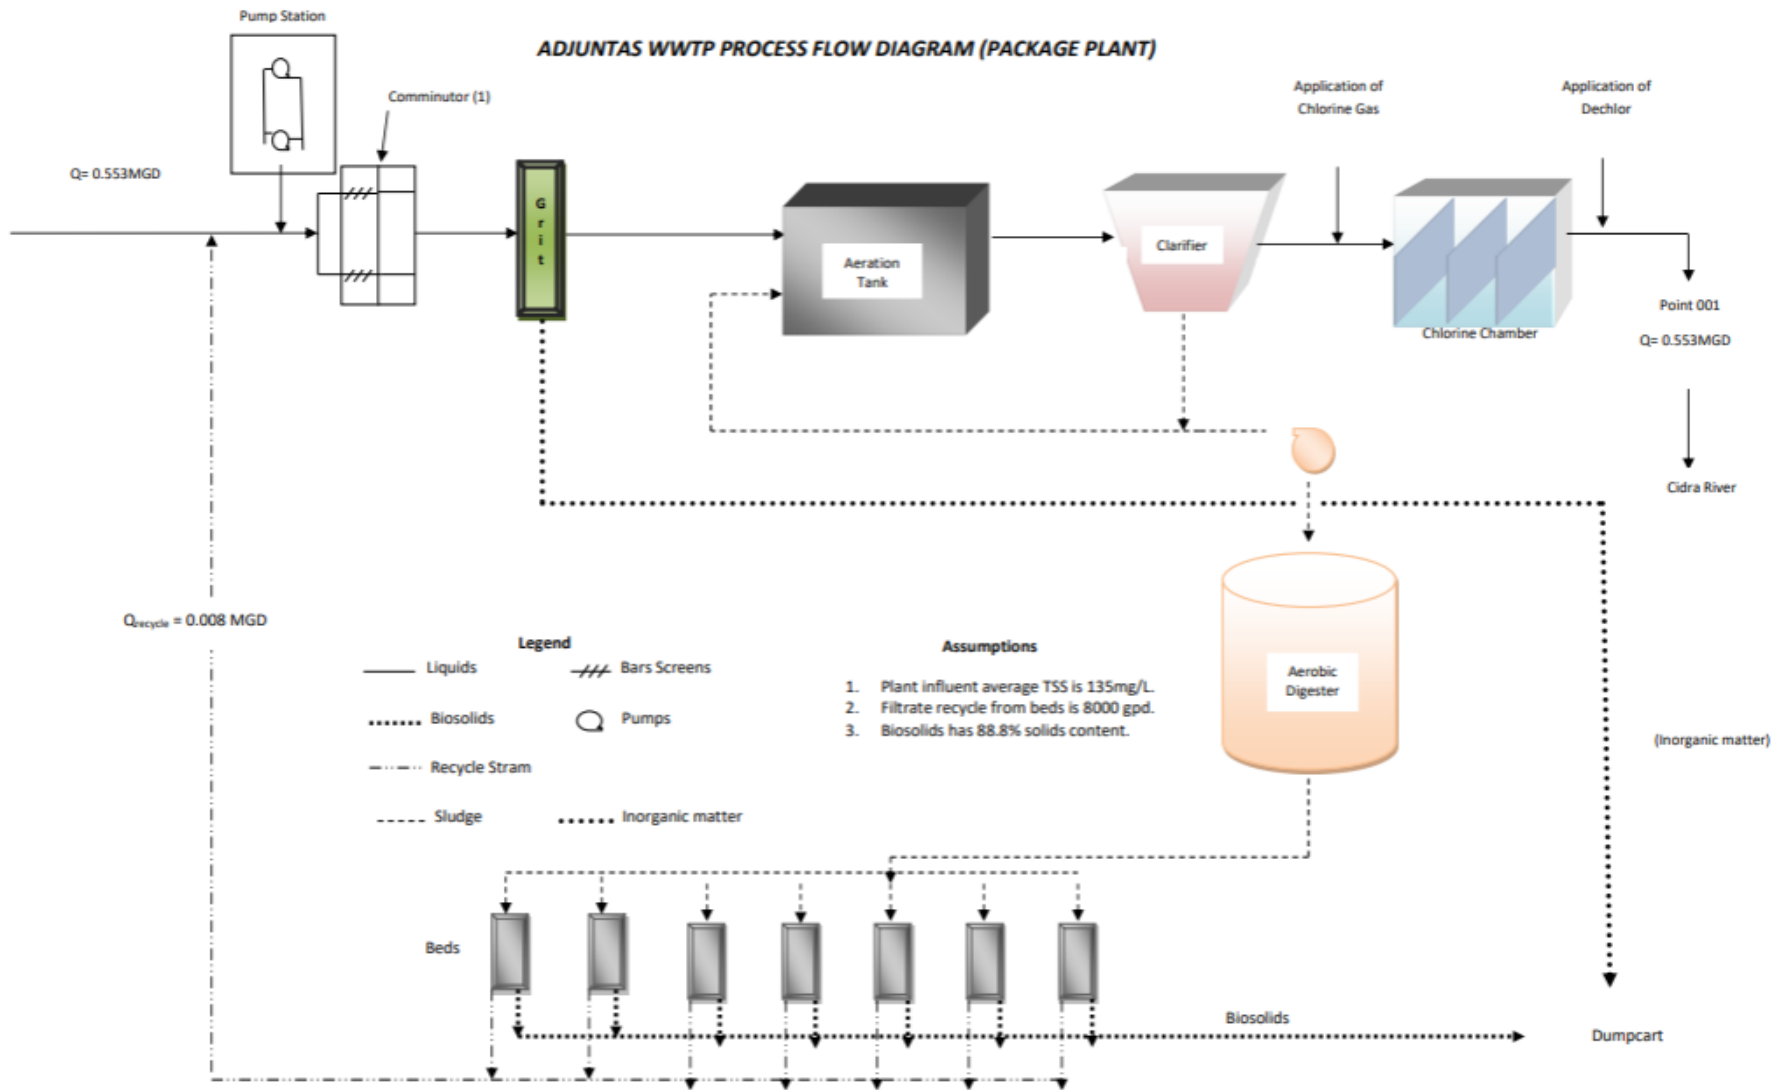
Pump Station

ADJUNTAS WWTP PROCESS FLOW DIAGRAM (PACKAGE PLANT)

Comminutor (1)

Application of Chlorine Gas

Application of Dechlor

Q= 0.553MGD

G r i t

Aeration Tank

Clarifier

Chlorine Chamber

Point 001

Q= 0.553MGD

Cidra River

$Q_{recycle}$ = 0.008 MGD

Legend

Liquids

Bars Screens

Biosolids

Pumps

Recycle Stram

Sludge

Inorganic matter

Assumptions

1. Plant influent average TSS is 135mg/L.
2. Filtrate recycle from beds is 8000 gpd.
3. Biosolids has 88.8% solids content.

Aerobic Digester

(Inorganic matter)

Beds

Biosolids

Dumpcart